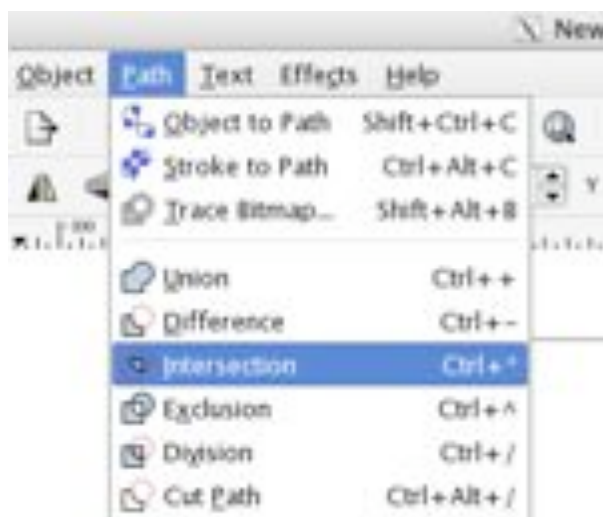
New

Object Path Text Effects Help

Object to Path Shift+Ctrl+C
Stroke to Path Ctrl+Alt+C
Trace Bitmap... Shift+Alt+B

Union Ctrl++
Difference Ctrl+-
Intersection Ctrl+*
Exclusion Ctrl+^
Division Ctrl+/
Cut Path Ctrl+Alt+/